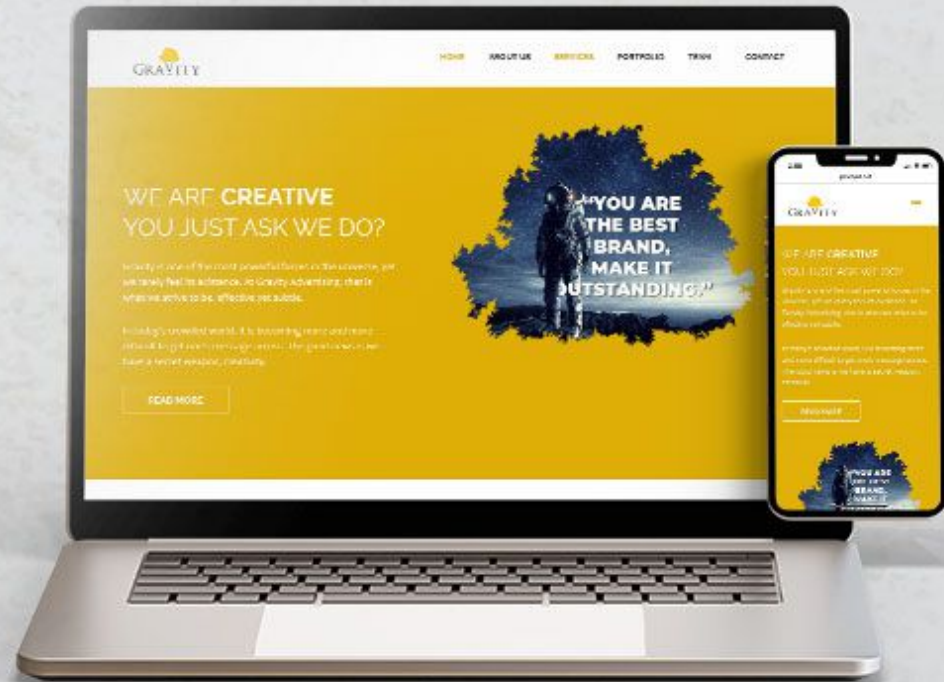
GRAVITY

HOME ABOUT US SERVICES PORTFOLIO TEAM CONTACT

WE ARE CREATIVE
YOU JUST ASK WE DO?

Simplicity is one of the most powerful forces in the universe, yet we rarely feel its existence. At Gravity Advertising, that is what we strive to be, effective yet subtle.

In today's crowded world, it is becoming more and more difficult to get one's message across. The good news is we have a secret weapon, creativity.

READ MORE

"YOU ARE THE BEST BRAND, MAKE IT OUTSTANDING."

GRAVITY

WE ARE CREATIVE
YOU JUST ASK WE DO?

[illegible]

READ MORE

YOU ARE THE BEST BRAND, MAKE IT